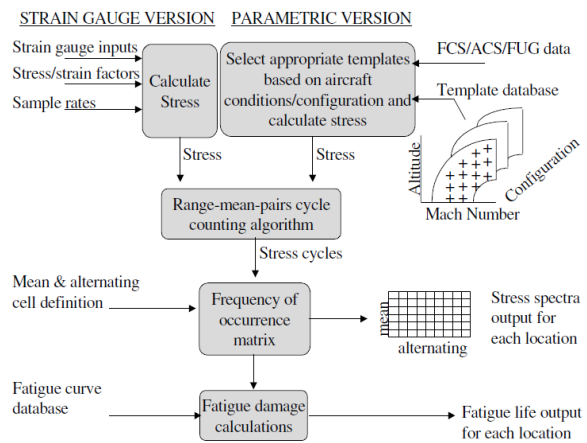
STRAIN GAUGE VERSION PARAMETRIC VERSION

Strain gauge inputs
Stress/strain factors
Sample rates

Calculate Stress

Select appropriate templates based on aircraft conditions/configuration and calculate stress

FCS/ACS/FUG data

Template database

Altitude
Configuration
Mach Number

Stress
Stress

Range-mean-pairs cycle counting algorithm

Stress cycles

Mean & alternating cell definition

Frequency of occurrence matrix

mean
alternating

Stress spectra output for each location

Fatigue curve database

Fatigue damage calculations

Fatigue life output for each location